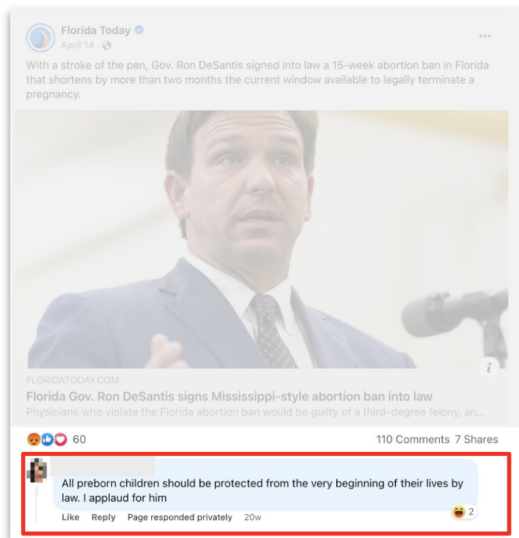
Florida Today
April 14 ·

With a stroke of the pen, Gov. Ron DeSantis signed into law a 15-week abortion ban in Florida that shortens by more than two months the current window available to legally terminate a pregnancy.

FLORIDATODAY.COM
Florida Gov. Ron DeSantis signs Mississippi-style abortion ban into law
Physicians who violate the Florida abortion ban would be guilty of a third-degree felony, an...

60
110 Comments 7 Shares

All preborn children should be protected from the very beginning of their lives by law. I applaud for him
2
Like Reply Page responded privately 20w